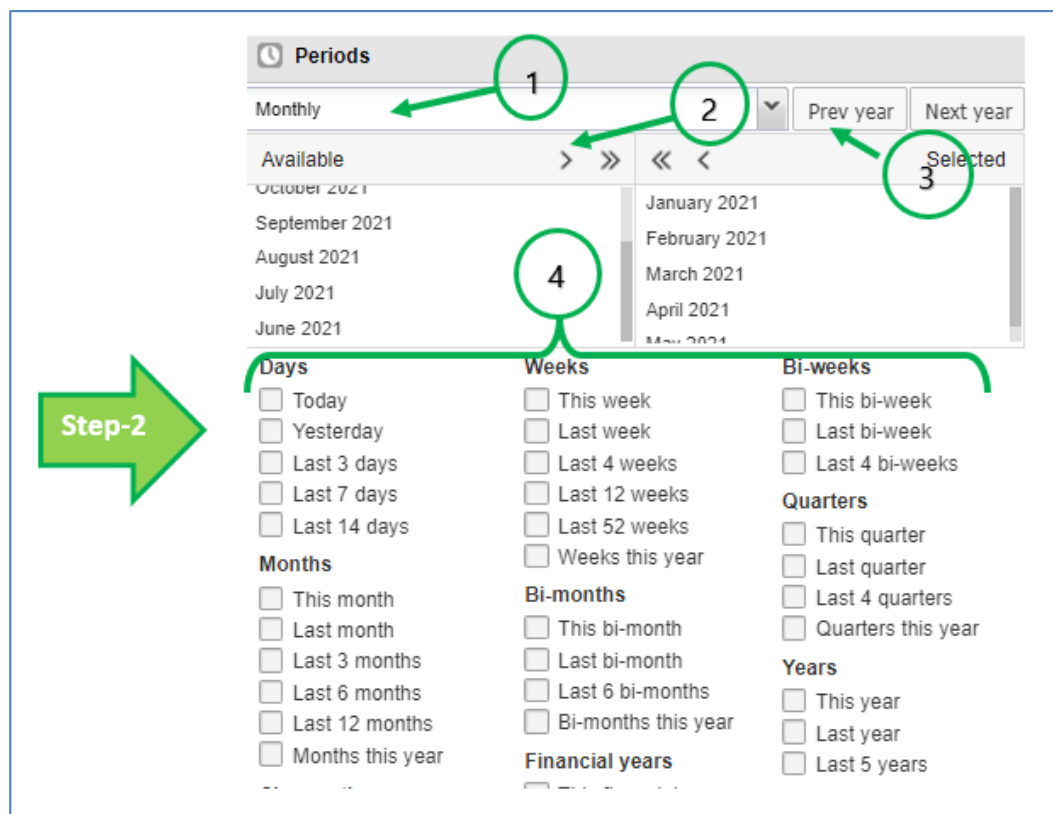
Periods

1

Monthly

2

Prev year

Next year

Available

3

Selected

October 2021
September 2021
August 2021
July 2021
June 2021

January 2021
February 2021
March 2021
April 2021
May 2021

4

Step-2

Days
Today
Yesterday
Last 3 days
Last 7 days
Last 14 days

Months
This month
Last month
Last 3 months
Last 6 months
Last 12 months
Months this year

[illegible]

Weeks
This week
Last week
Last 4 weeks
Last 12 weeks
Last 52 weeks
Weeks this year

Bi-months
This bi-month
Last bi-month
Last 6 bi-months
Bi-months this year

Financial years
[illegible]

Bi-weeks
This bi-week
Last bi-week
Last 4 bi-weeks

Quarters
This quarter
Last quarter
Last 4 quarters
Quarters this year

Years
This year
Last year
Last 5 years